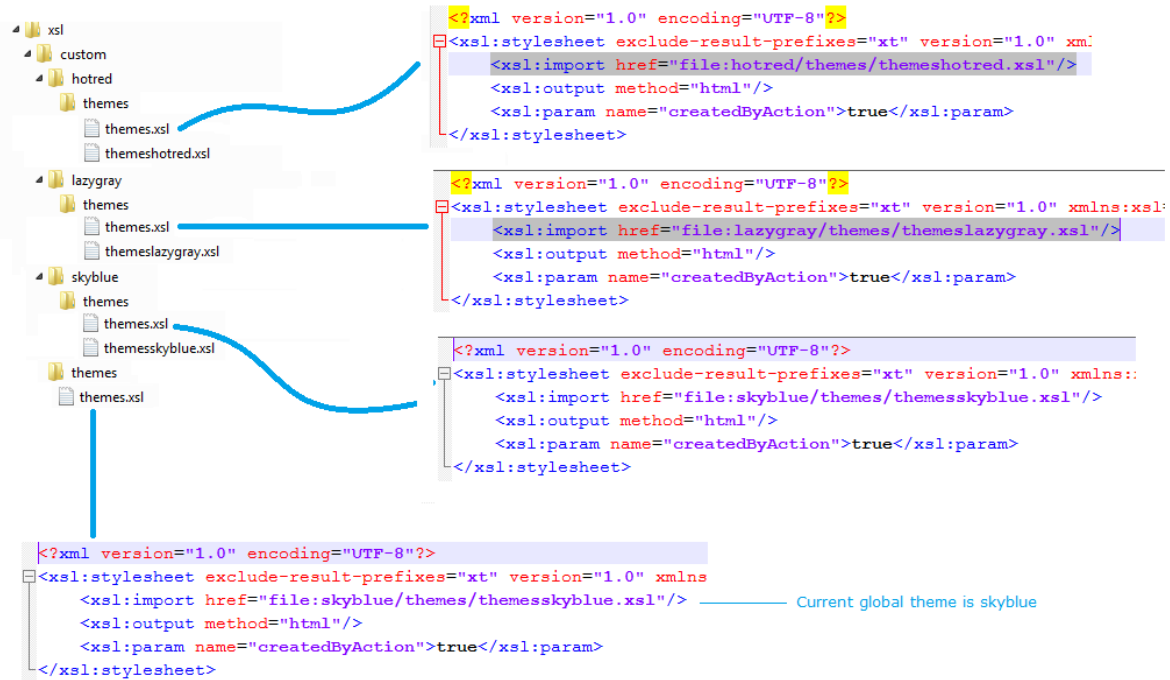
xsl
custom
hotred
themes
themes.xsl
themeshotred.xsl
lazygray
themes
themes.xsl
themeslazygray.xsl
skyblue
themes
themes.xsl
themesskyblue.xsl
themes
themes.xsl

<?xml version="1.0" encoding="UTF-8"?>
<xsl:stylesheet exclude-result-prefixes="xt" version="1.0" xml
<xsl:import href="file:hotred/themes/themeshotred.xsl"/>
<xsl:output method="html"/>
<xsl:param name="createdByAction">true</xsl:param>
</xsl:stylesheet>

<?xml version="1.0" encoding="UTF-8"?>
<xsl:stylesheet exclude-result-prefixes="xt" version="1.0" xmlns:xsl=
<xsl:import href="file:lazygray/themes/themeslazygray.xsl"/>
<xsl:output method="html"/>
<xsl:param name="createdByAction">true</xsl:param>
</xsl:stylesheet>

<?xml version="1.0" encoding="UTF-8"?>
<xsl:stylesheet exclude-result-prefixes="xt" version="1.0" xmlns::
<xsl:import href="file:skyblue/themes/themesskyblue.xsl"/>
<xsl:output method="html"/>
<xsl:param name="createdByAction">true</xsl:param>
</xsl:stylesheet>

<?xml version="1.0" encoding="UTF-8"?>
<xsl:stylesheet exclude-result-prefixes="xt" version="1.0" xmlns
<xsl:import href="file:skyblue/themes/themesskyblue.xsl"/>
Current global theme is skyblue
<xsl:output method="html"/>
<xsl:param name="createdByAction">true</xsl:param>
</xsl:stylesheet>